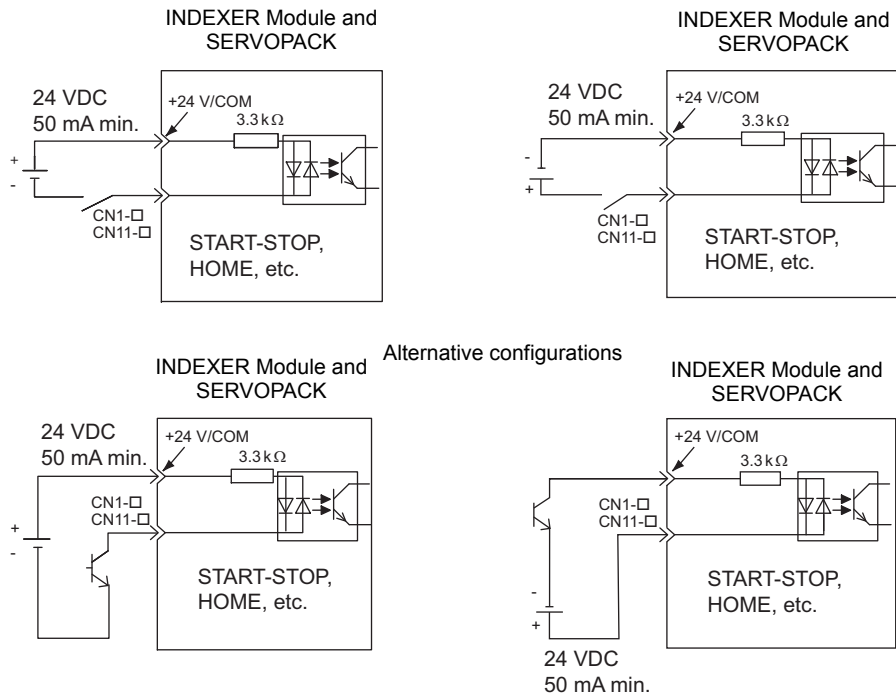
INDEXER Module and SERVOPACK

24 VDC
50 mA min.

+24 V/COM

3.3 kΩ

+
-

CN1-□
CN11-□

START-STOP,
HOME, etc.

INDEXER Module and SERVOPACK

24 VDC
50 mA min.

+24 V/COM

3.3 kΩ

-
+

CN1-□
CN11-□

START-STOP,
HOME, etc.

Alternative configurations

INDEXER Module and SERVOPACK

24 VDC
50 mA min.

+24 V/COM

3.3 kΩ

CN1-□
CN11-□

+
-

START-STOP,
HOME, etc.

INDEXER Module and SERVOPACK

+24 V/COM

3.3 kΩ

CN1-□
CN11-□

-
+

START-STOP,
HOME, etc.

24 VDC
50 mA min.